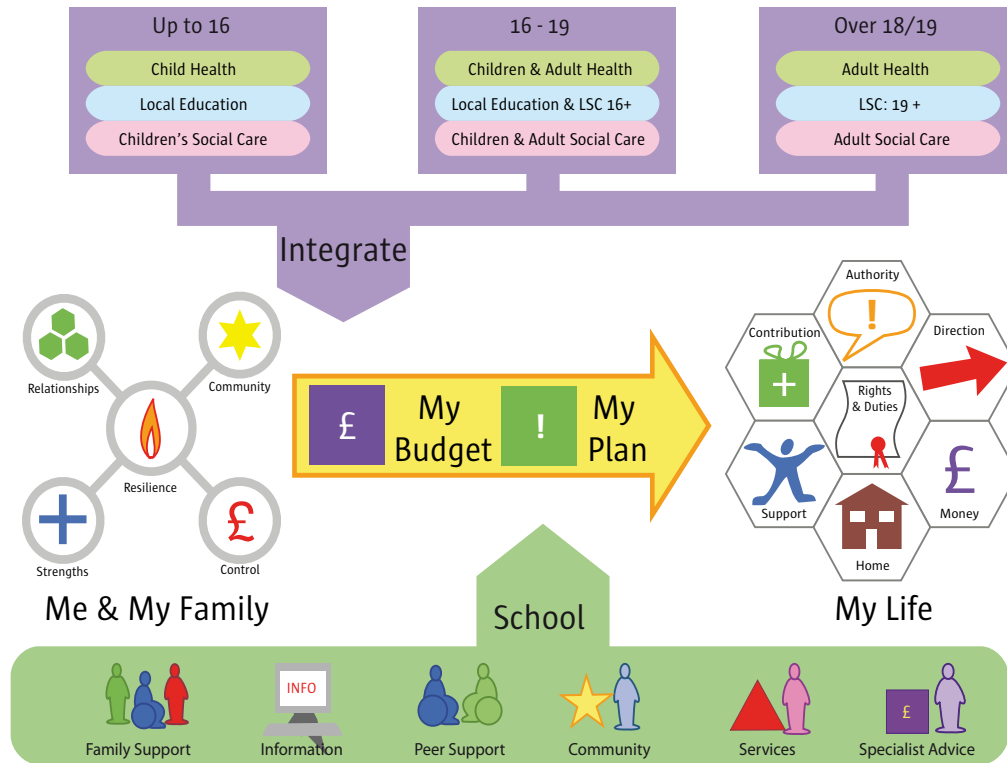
Up to 16
Child Health
Local Education
Children's Social Care

16 - 19
Children & Adult Health
Local Education & LSC 16+
Children & Adult Social Care

Over 18/19
Adult Health
LSC: 19 +
Adult Social Care

Integrate

Relationships
Community
Resilience
Strengths
Control

Me & My Family

£ My Budget ! My Plan

Authority
Contribution
Direction
Rights & Duties
Support
Money
Home

My Life

School

Family Support
INFO
Information
Peer Support
Community
Services
£
Specialist Advice